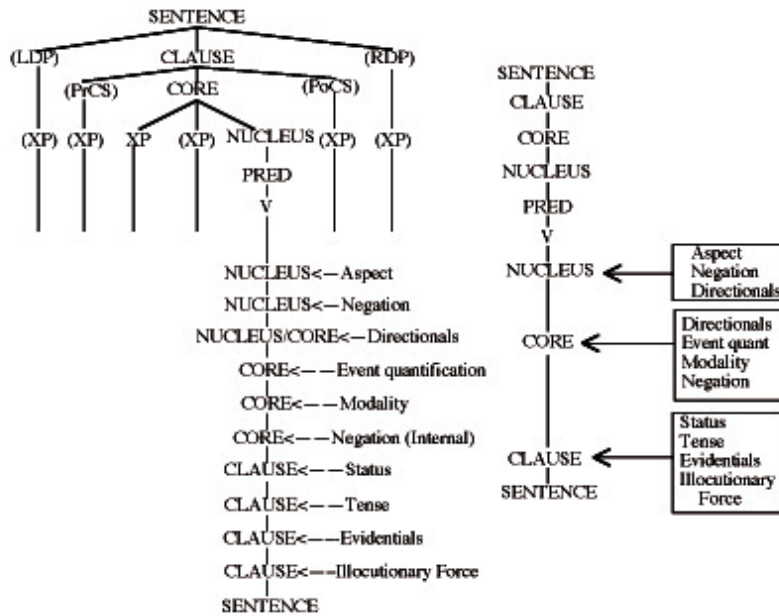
SENTENCE
(LDP) CLAUSE (RDP)
(PrCS) CORE (PoCS)
(XP) (XP) XP (XP) NUCLEUS (XP) (XP)
PRED
V
NUCLEUS<—Aspect
NUCLEUS<—Negation
NUCLEUS/CORE<—Directionals
CORE<——Event quantification
CORE<——Modality
CORE<——Negation (Internal)
CLAUSE<——Status
CLAUSE<——Tense
CLAUSE<——Evidentials
CLAUSE<——Illocutionary Force
SENTENCE

SENTENCE
CLAUSE
CORE
NUCLEUS
PRED
V
NUCLEUS
CORE
CLAUSE
SENTENCE

Aspect
Negation
Directionals

Directionals
Event quant
Modality
Negation

Status
Tense
Evidentials
Illocutionary Force